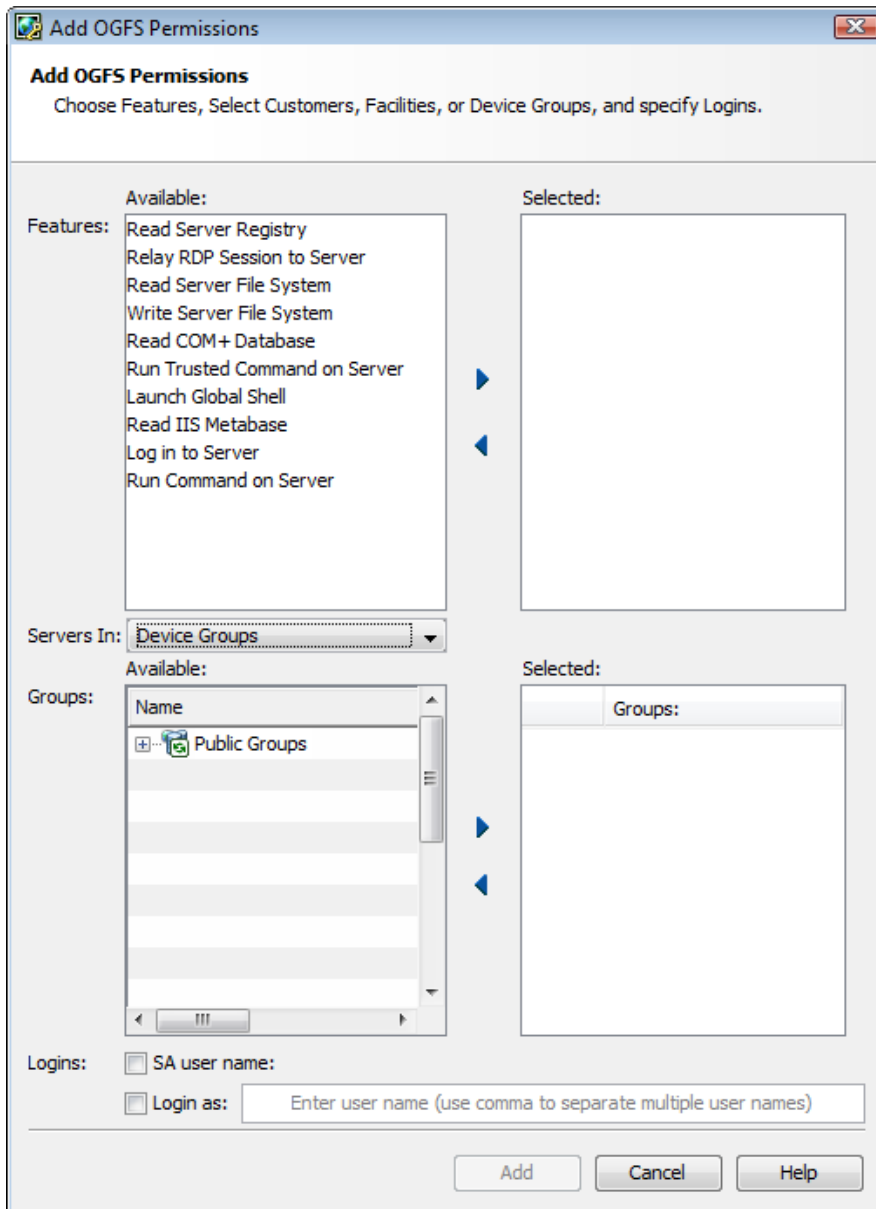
Add OGFS Permissions

Add OGFS Permissions
Choose Features, Select Customers, Facilities, or Device Groups, and specify Logins.

Features:
Available:
Read Server Registry
Relay RDP Session to Server
Read Server File System
Write Server File System
Read COM+ Database
Run Trusted Command on Server
Launch Global Shell
Read IIS Metabase
Log in to Server
Run Command on Server

Selected:

Servers In: Device Groups

Groups:
Available:
Name
Public Groups

Selected:
Groups:

Logins:
SA user name:
Login as: Enter user name (use comma to separate multiple user names)

Add
Cancel
Help